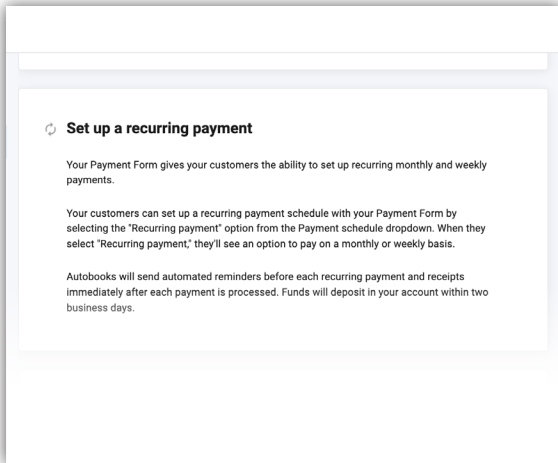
Set up a recurring payment

Your Payment Form gives your customers the ability to set up recurring monthly and weekly payments.

Your customers can set up a recurring payment schedule with your Payment Form by selecting the "Recurring payment" option from the Payment schedule dropdown. When they select "Recurring payment," they'll see an option to pay on a monthly or weekly basis.

Autobooks will send automated reminders before each recurring payment and receipts immediately after each payment is processed. Funds will deposit in your account within two business days.